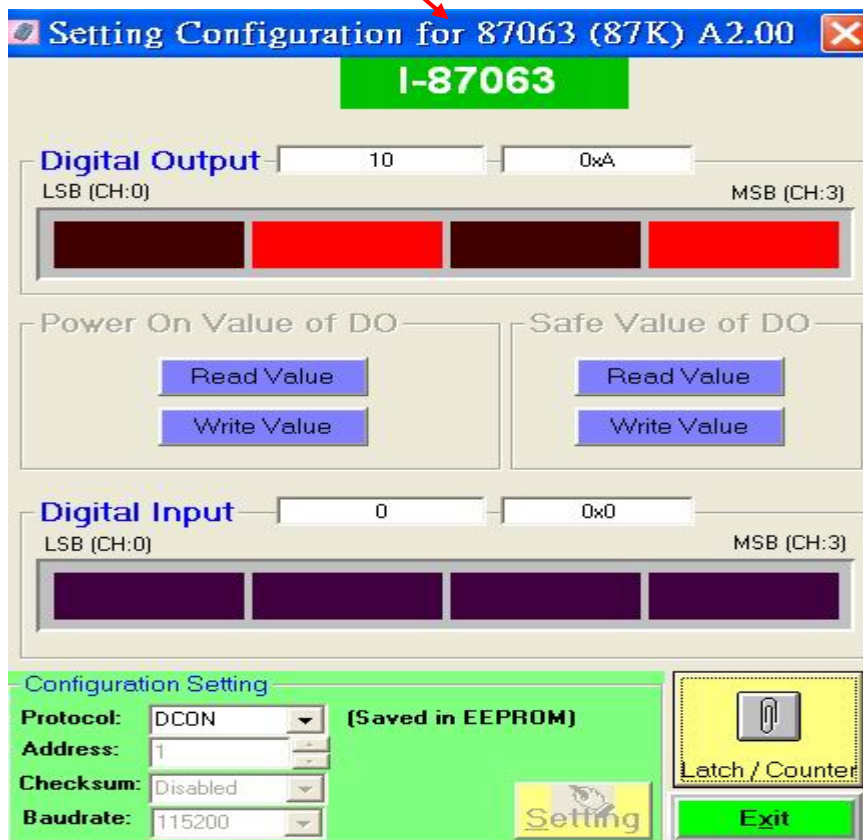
Setting Configuration for 87063 (87K) A2.00

I-87063

Digital Output 10 0xA
LSB (CH:0) MSB (CH:3)

Power On Value of DO
Read Value
Write Value

Safe Value of DO
Read Value
Write Value

Digital Input 0 0x0
LSB (CH:0) MSB (CH:3)

Configuration Setting
Protocol: DCON (Saved in EEPROM)
Address: 1
Checksum: Disabled
Baudrate: 115200

Setting

Latch / Counter

Exit